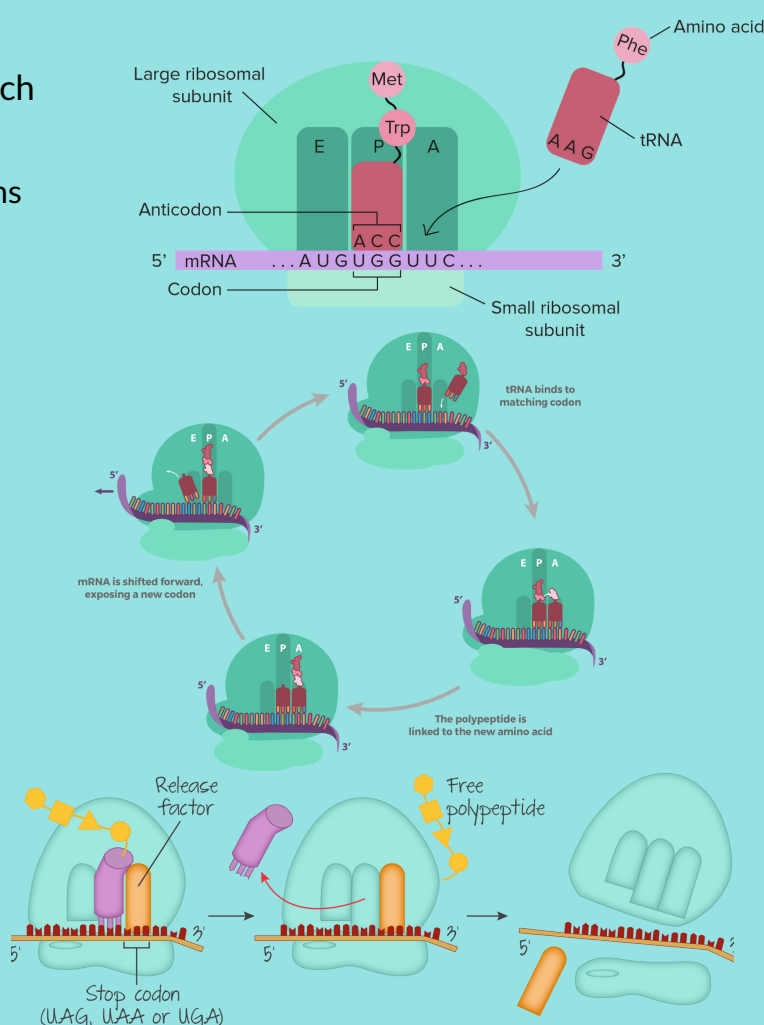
ch

ns

Amino acid
Phe
Large ribosomal subunit
Met
Trp
E
P
A
AAG
tRNA
Anticodon
ACC
5'
mRNA
...AUGUGGUUC...
3'
Codon
Small ribosomal subunit

E P A
5'
tRNA binds to matching codon
3'
E P A
5'
3'
mRNA is shifted forward, exposing a new codon
E P A
5'
3'
E P A
5'
3'
The polypeptide is linked to the new amino acid

Release factor
Free polypeptide
5'
3'
5'
3'
5'
3'
Stop codon (UAG, UAA or UGA)